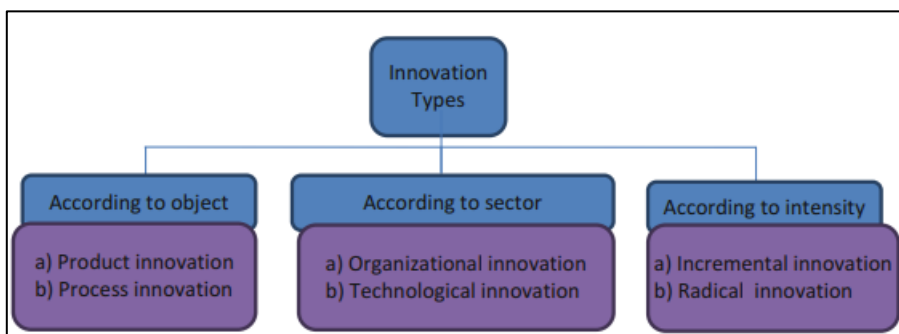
Innovation Types

According to object

a) Product innovation
b) Process innovation

According to sector

a) Organizational innovation
b) Technological innovation

According to intensity

a) Incremental innovation
b) Radical innovation